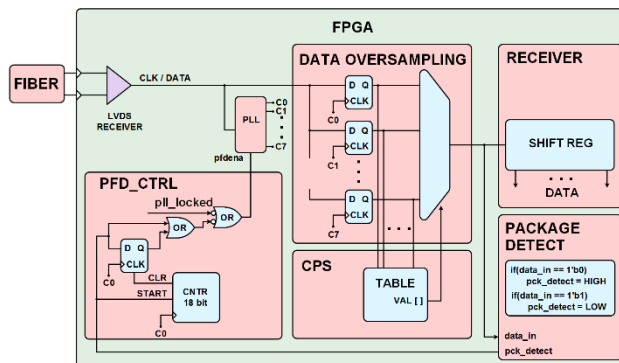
FPGA

FIBER

LVDS RECEIVER

CLK / DATA

PLL

C0
C1
C7

pfdena

DATA OVERSAMPLING

D Q
CLK
C0

D Q
CLK
C1

D Q
CLK
C7

RECEIVER

SHIFT REG

DATA

PFD_CTRL

pll_locked

OR

OR

D Q
CLK
C0

CLR
START

CNTR
18 bit

C0

CPS

TABLE
VAL [ ]

PACKAGE DETECT

if(data_in == 1'b0)
pck_detect = HIGH
if(data_in == 1'b1)
pck_detect = LOW

data_in
pck_detect